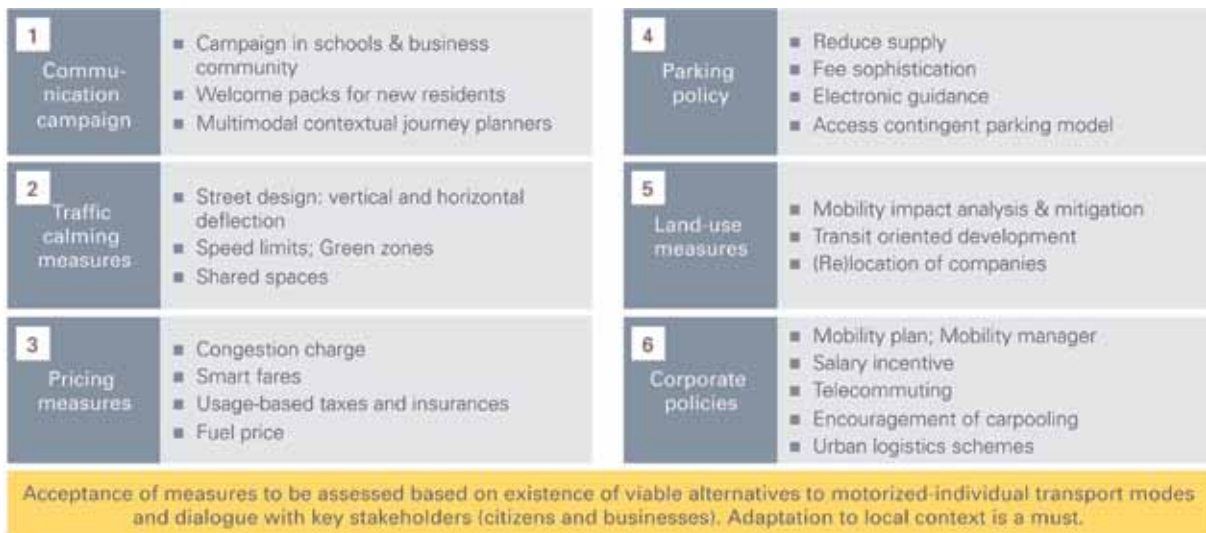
1
Communication campaign

- Campaign in schools & business community
- Welcome packs for new residents
- Multimodal contextual journey planners

2
Traffic calming measures

- Street design: vertical and horizontal deflection
- Speed limits; Green zones
- Shared spaces

3
Pricing measures

- Congestion charge
- Smart fares
- Usage-based taxes and insurances
- Fuel price

4
Parking policy

- Reduce supply
- Fee sophistication
- Electronic guidance
- Access contingent parking model

5
Land-use measures

- Mobility impact analysis & mitigation
- Transit oriented development
- (Re)location of companies

6
Corporate policies

- Mobility plan; Mobility manager
- Salary incentive
- Telecommuting
- Encouragement of carpooling
- Urban logistics schemes

Acceptance of measures to be assessed based on existence of viable alternatives to motorized-individual transport modes and dialogue with key stakeholders (citizens and businesses). Adaptation to local context is a must.